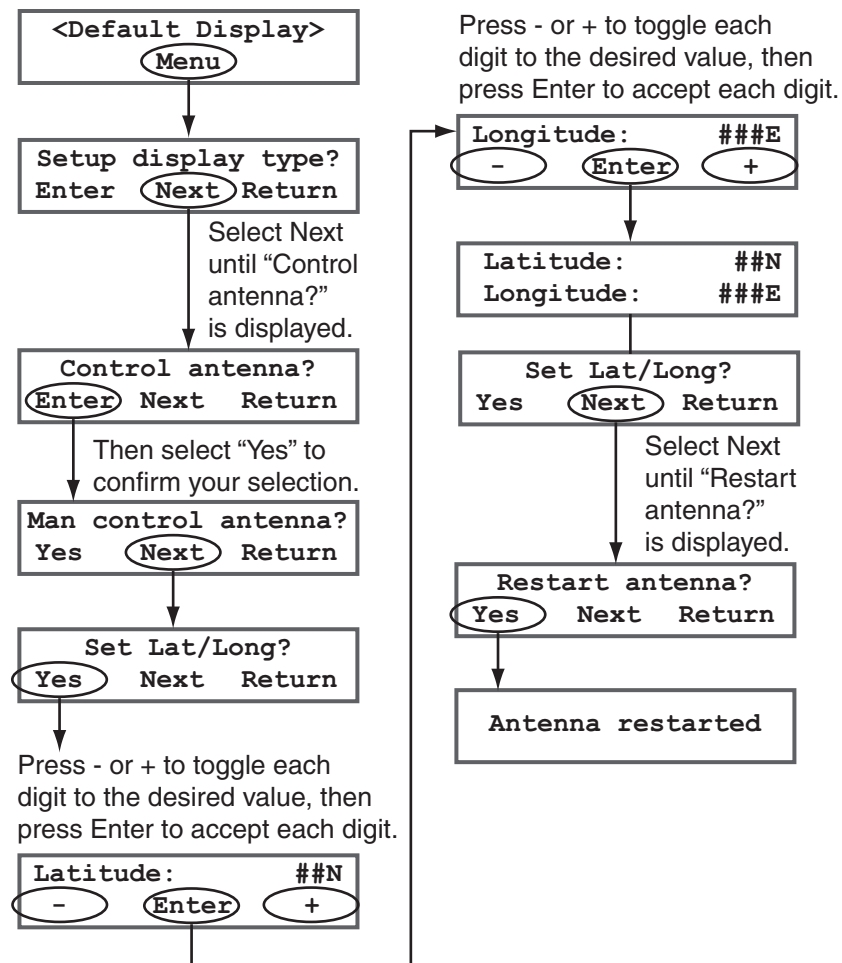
<Default Display>
Menu

Setup display type?
Enter Next Return

Select Next until “Control antenna?” is displayed.

Control antenna?
Enter Next Return

Then select “Yes” to confirm your selection.

Man control antenna?
Yes Next Return

Set Lat/Long?
Yes Next Return

Press - or + to toggle each digit to the desired value, then press Enter to accept each digit.

Latitude: ##N
- Enter +

Press - or + to toggle each digit to the desired value, then press Enter to accept each digit.

Longitude: ###E
- Enter +

Latitude: ##N
Longitude: ###E

Set Lat/Long?
Yes Next Return

Select Next until “Restart antenna?” is displayed.

Restart antenna?
Yes Next Return

Antenna restarted